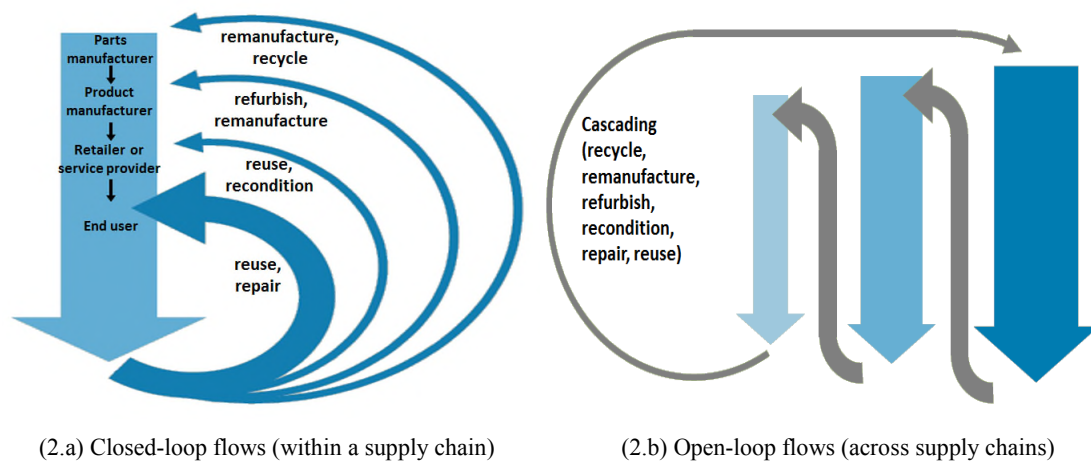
Parts manufacturer

Product manufacturer

Retailer or service provider

End user

remanufacture, recycle

refurbish, remanufacture

reuse, recondition

reuse, repair

Cascading (recycle, remanufacture, refurbish, recondition, repair, reuse)

(2.a) Closed-loop flows (within a supply chain)

(2.b) Open-loop flows (across supply chains)